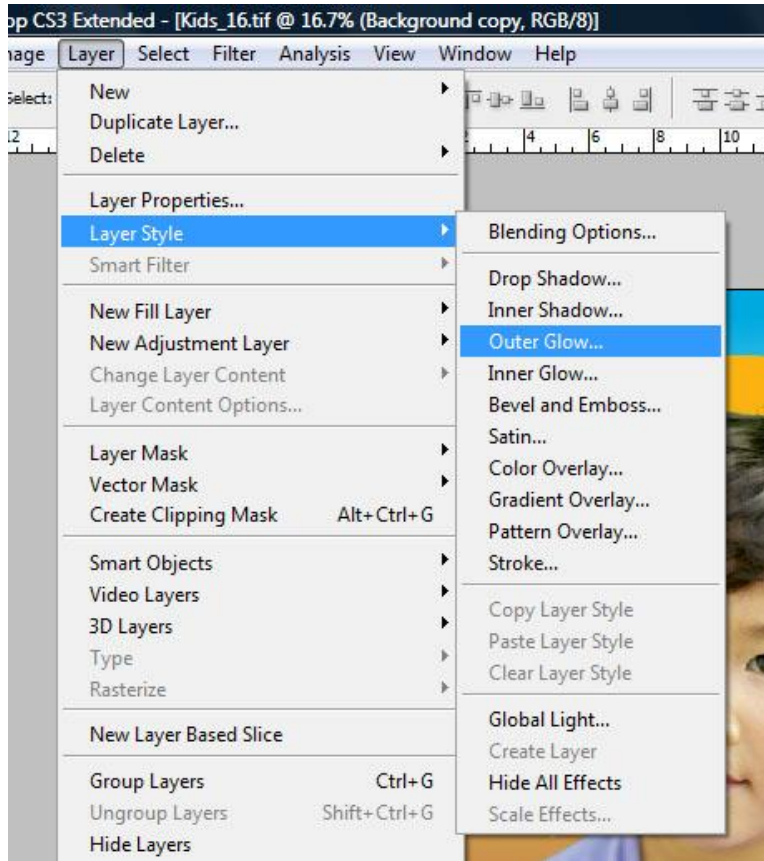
op CS3 Extended - [Kids_16.tif @ 16.7% (Background copy, RGB/8)]

nage Layer Select Filter Analysis View Window Help

Select:

12 2 4 6 8 10

New
Duplicate Layer...
Delete

Layer Properties...
Layer Style
Smart Filter

New Fill Layer
New Adjustment Layer
Change Layer Content
Layer Content Options...

Layer Mask
Vector Mask
Create Clipping Mask Alt+Ctrl+G

Smart Objects
Video Layers
3D Layers
Type
Rasterize

New Layer Based Slice

Group Layers Ctrl+G
Ungroup Layers Shift+Ctrl+G
Hide Layers

Blending Options...

Drop Shadow...
Inner Shadow...
Outer Glow...
Inner Glow...
Bevel and Emboss...
Satin...
Color Overlay...
Gradient Overlay...
Pattern Overlay...
Stroke...

Copy Layer Style
Paste Layer Style
Clear Layer Style

Global Light...
Create Layer
Hide All Effects
Scale Effects...